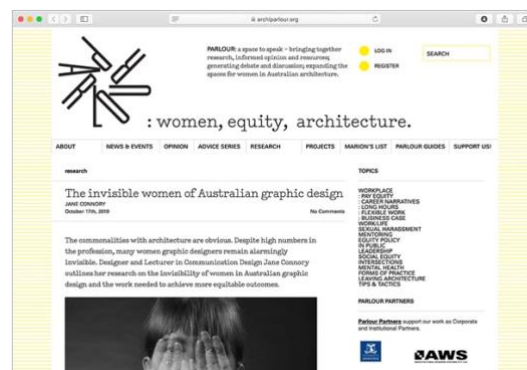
archiparlour.org

PARLOUR: a space to speak – bringing together research, informed opinion and resources; generating debate and discussion; expanding the spaces for women in Australian architecture.

LOG IN

REGISTER

SEARCH

: women, equity, architecture.

ABOUT | NEWS & EVENTS | OPINION | ADVICE SERIES | RESEARCH | PROJECTS | MARION'S LIST | PARLOUR GUIDES | SUPPORT US!

research

The invisible women of Australian graphic design

JANE CONNORY
October 17th, 2019

No Comments

The commonalities with architecture are obvious. Despite high numbers in the profession, many women graphic designers remain alarmingly invisible. Designer and Lecturer in Communication Design Jane Connory outlines her research on the invisibility of women in Australian graphic design and the work needed to achieve more equitable outcomes.

TOPICS

WORKPLACE
: PAY EQUITY
: CAREER NARRATIVES
: LONG HOURS
: FLEXIBLE WORK
: BUSINESS CASE
WORK/LIFE
SEXUAL HARASSMENT
MENTORING
EQUITY POLICY
IN PUBLIC
LEADERSHIP
SOCIAL EQUITY
INTERSECTIONS
MENTAL HEALTH
FORMS OF PRACTICE
LEAVING ARCHITECTURE
TIPS & TACTICS

PARLOUR PARTNERS

Parlour Partners support our work as Corporate and Institutional Partners.

AWS